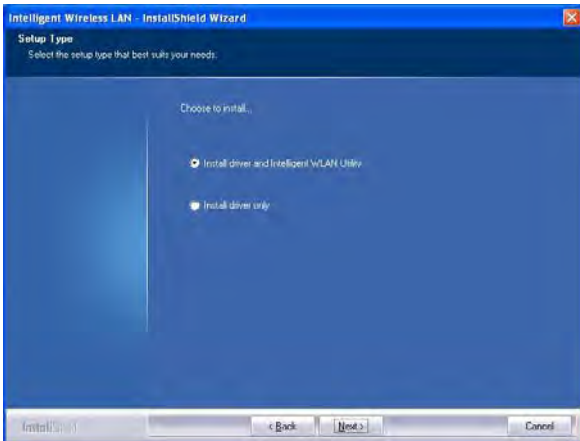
Intelligent Wireless LAN - InstallShield Wizard

Setup Type

Select the setup type that best suits your needs.

Choose to install...

Install driver and Intelligent WLAN Utility

Install driver only

InstallShield

< Back

Next >

Cancel